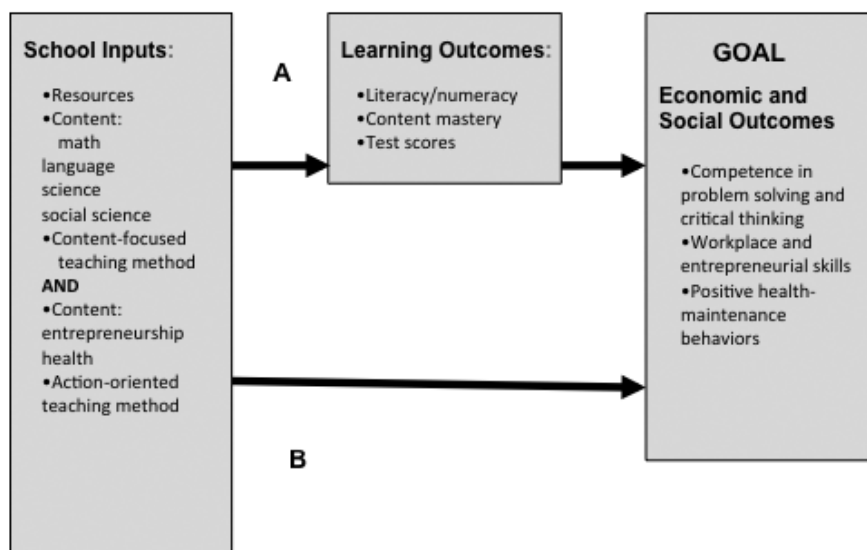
School Inputs:

•Resources
•Content:
math
language
science
social science
•Content-focused teaching method
AND
•Content:
entrepreneurship
health
•Action-oriented teaching method

A

Learning Outcomes:

•Literacy/numeracy
•Content mastery
•Test scores

B

GOAL

Economic and Social Outcomes

•Competence in problem solving and critical thinking
•Workplace and entrepreneurial skills
•Positive health-maintenance behaviors